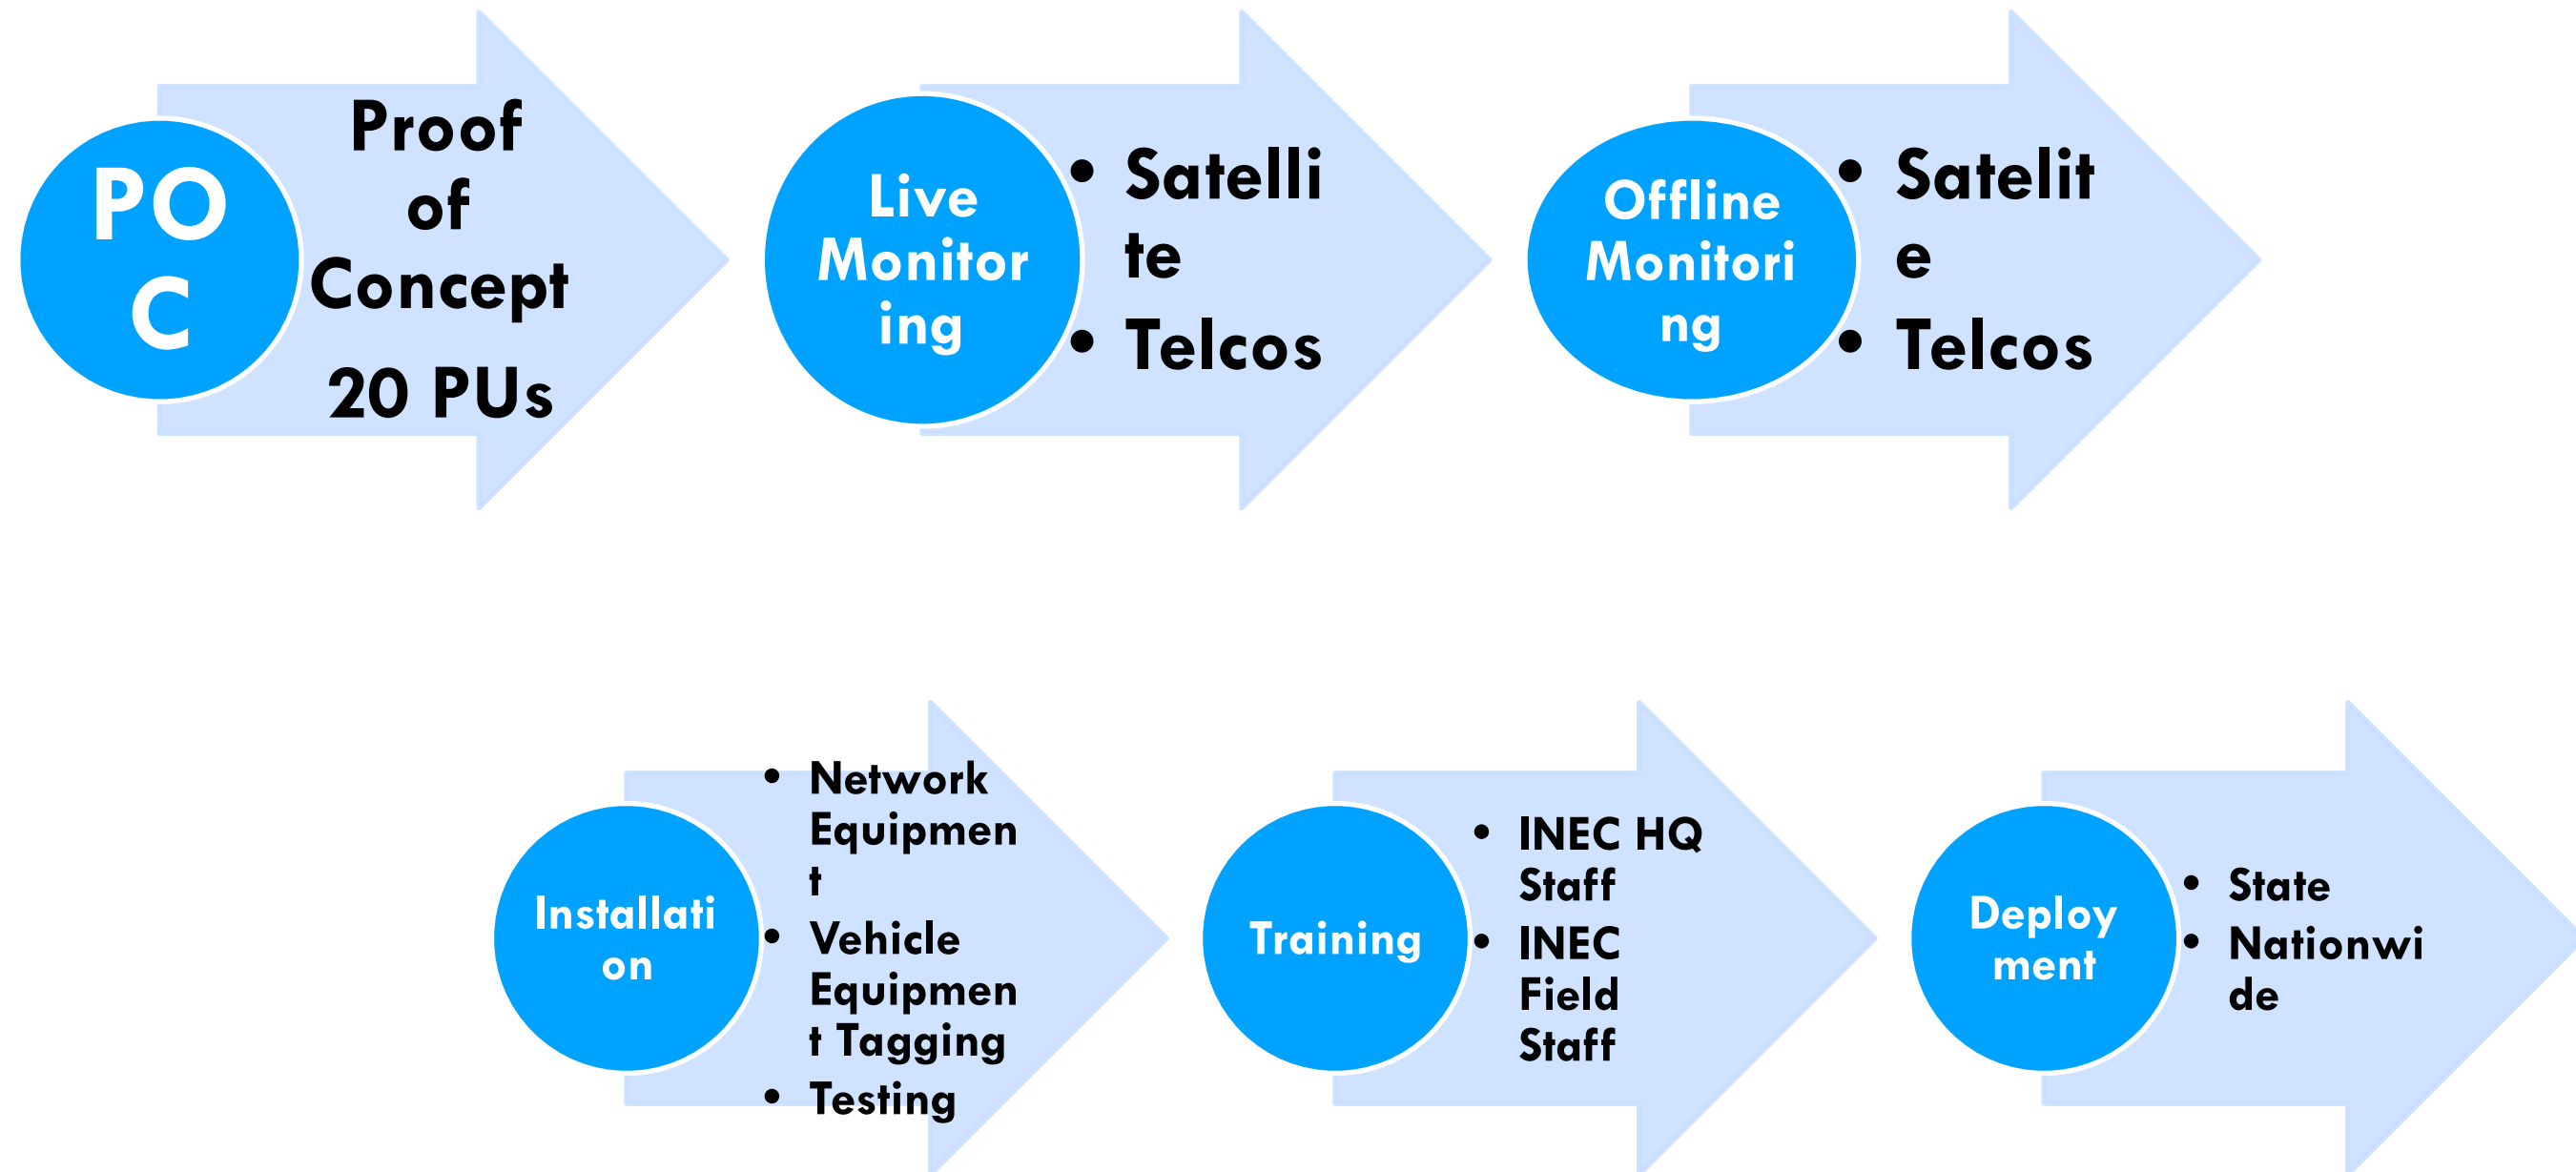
POC

Proof of Concept

20 PUs

Live Monitoring

- Satellite
- Telcos

Offline Monitoring

- Satelite
- Telcos

Installation

- Network Equipment
- Vehicle Equipment Tagging
- Testing

Training

- INEC HQ Staff
- INEC Field Staff

Deployment

- State
- Nationwide